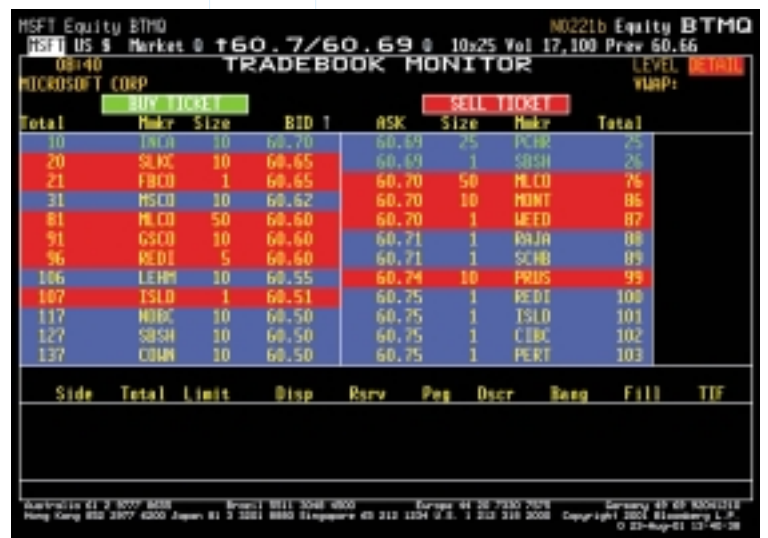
MSFT Equity BTMQ N0221b Equity BTMQ
MSFT US $ Market 0 ↑60.7/60.69 0 10x25 Vol 17,100 Prev 60.66
08:40 TRADEBOOK MONITOR LEVEL DETAIL
MICROSOFT CORP VWAP:
BUY TICKET SELL TICKET

| Total | Mmkr | Size | BID ↑ | ASK | Size | Mmkr | Total |
|---|---|---|---|---|---|---|---|
| 10 | INCA | 10 | 60.70 | 60.69 | 25 | PCHR | 25 |
| 20 | SLKC | 10 | 60.65 | 60.69 | 1 | SBSH | 26 |
| 21 | FBCO | 1 | 60.65 | 60.70 | 50 | MLCO | 76 |
| 31 | MSCO | 10 | 60.62 | 60.70 | 10 | MONT | 86 |
| 81 | MLCO | 50 | 60.60 | 60.70 | 1 | WEED | 87 |
| 91 | GSCO | 10 | 60.60 | 60.71 | 1 | RAJA | 88 |
| 96 | REDI | 5 | 60.60 | 60.71 | 1 | SCHB | 89 |
| 106 | LEHM | 10 | 60.55 | 60.74 | 10 | PRUS | 99 |
| 107 | ISLD | 1 | 60.51 | 60.75 | 1 | REDI | 100 |
| 117 | NOBC | 10 | 60.50 | 60.75 | 1 | ISLD | 101 |
| 127 | SBSH | 10 | 60.50 | 60.75 | 1 | CIBC | 102 |
| 137 | COWN | 10 | 60.50 | 60.75 | 1 | PERT | 103 |

Side Total Limit Disp Rsrv Peg Dscr Bang Fill TIF

Australia 61 2 9777 8600 Brazil 5511 3048 4500 Europe 44 20 7330 7500 Germany 49 69 92041210 Hong Kong 852 2977 6000 Japan 81 3 3201 8900 Singapore 65 212 1000 U.S. 1 212 318 2000 Copyright 2001 Bloomberg L.P. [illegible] 23-Aug-01 13:40:38